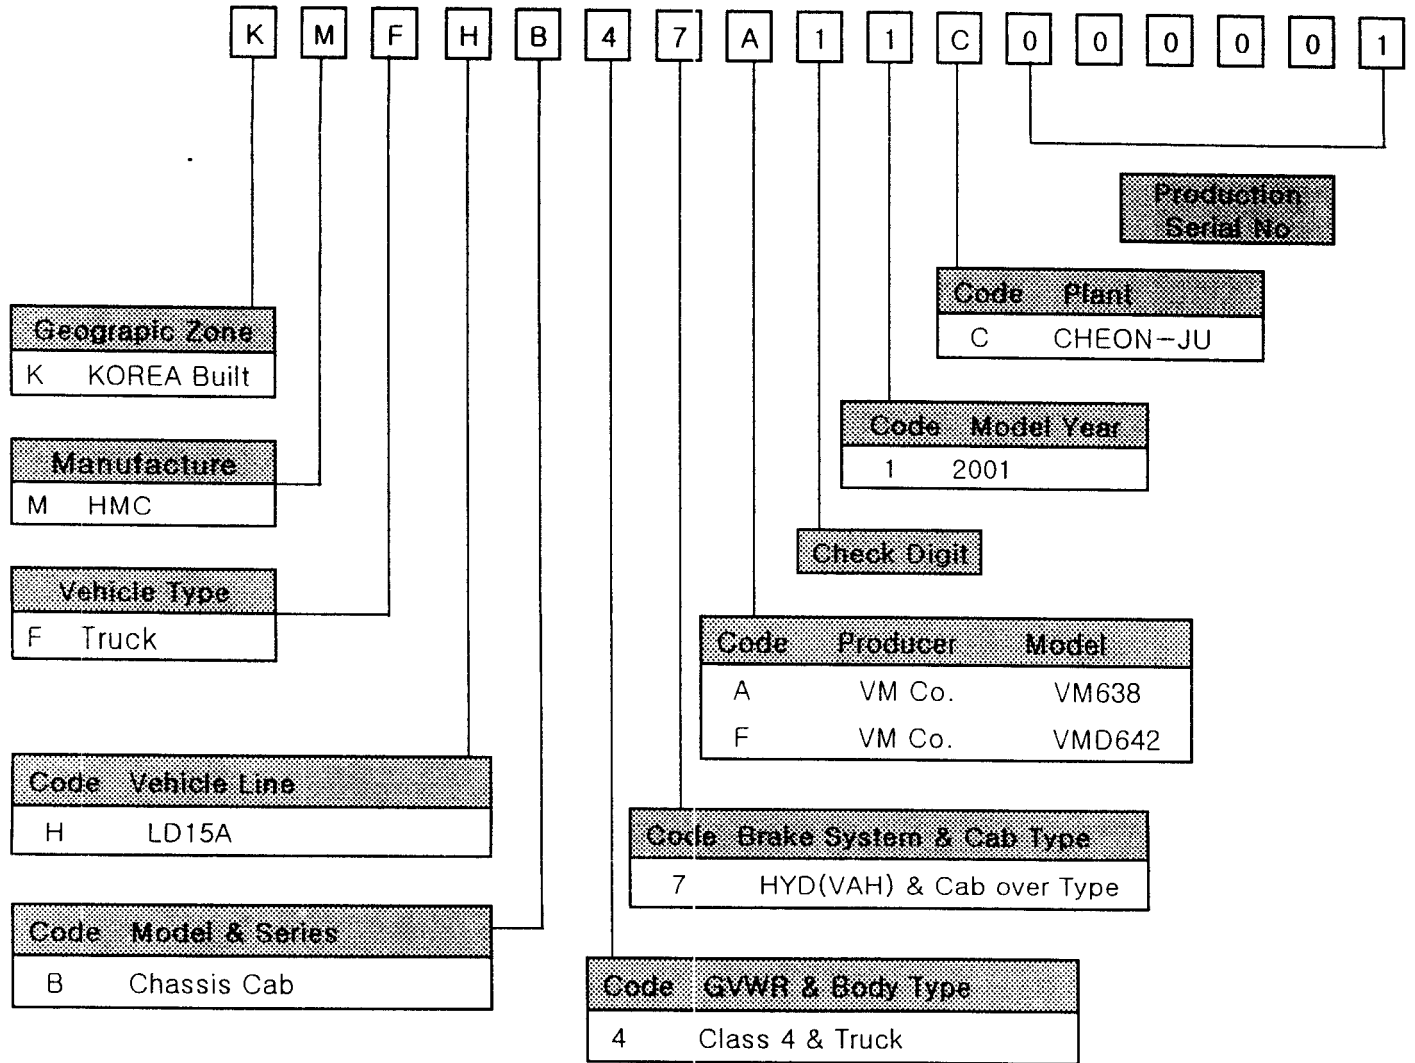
K M F H B 4 7 A 1 1 C 0 0 0 0 0 1

Production Serial No

| Code | Plant |
|---|---|
| C | CHEON-JU |

| Code | Model Year |
|---|---|
| 1 | 2001 |

Check Digit

| Code | Producer | Model |
|---|---|---|
| A | VM Co. | VM638 |
| F | VM Co. | VMD642 |

| Code | Brake System & Cab Type |
|---|---|
| 7 | HYD(VAH) & Cab over Type |

| Code | GVWR & Body Type |
|---|---|
| 4 | Class 4 & Truck |

| Geograpic Zone | |
|---|---|
| K | KOREA Built |

| Manufacture | |
|---|---|
| M | HMC |

| Vehicle Type | |
|---|---|
| F | Truck |

| Code | Vehicle Line |
|---|---|
| H | LD15A |

| Code | Model & Series |
|---|---|
| B | Chassis Cab |